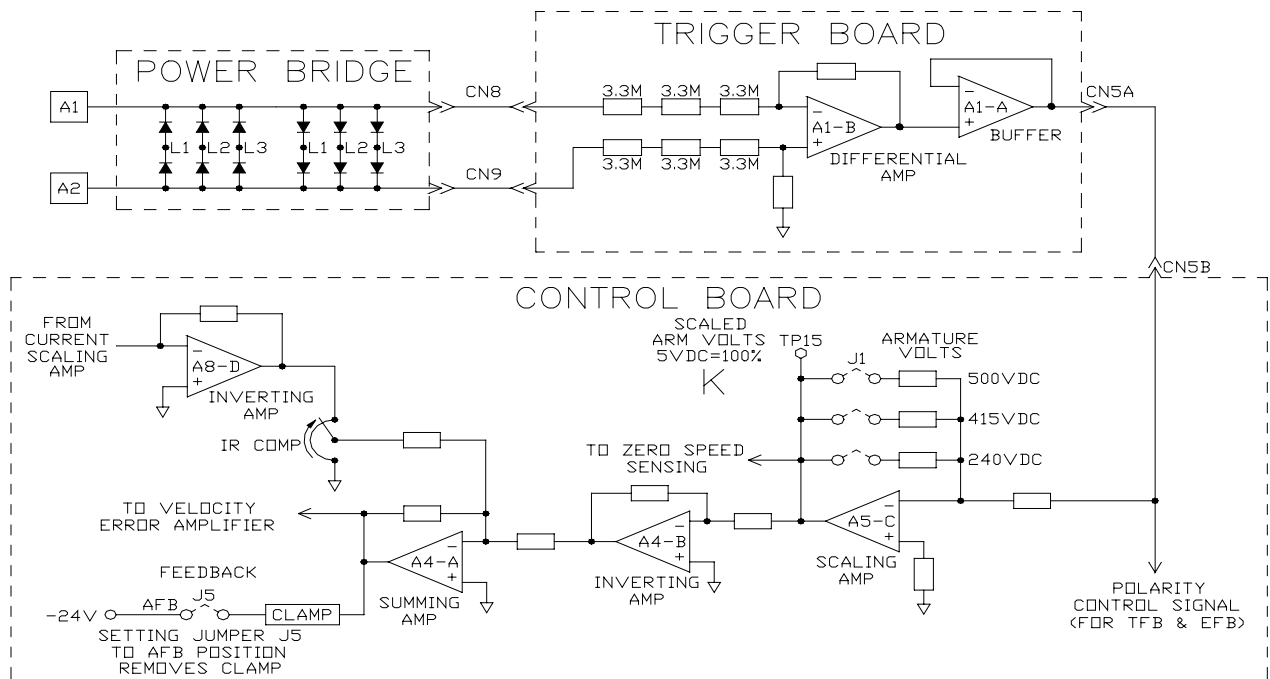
POWER BRIDGE

A1

A2

L1 L2 L3 L1 L2 L3

CN8

CN9

TRIGGER BOARD

3.3M 3.3M 3.3M

3.3M 3.3M 3.3M

A1-B

DIFFERENTIAL AMP

A1-A

BUFFER

CN5A

CN5B

CONTROL BOARD

FROM CURRENT SCALING AMP

A8-D

INVERTING AMP

IR COMP

SCALED ARM VOLTS 5VDC=100%

K

TP15

J1

ARMATURE VOLTS

500VDC

415VDC

240VDC

TO ZERO SPEED SENSING

TO VELOCITY ERROR AMPLIFIER

A4-A

SUMMING AMP

A4-B

INVERTING AMP

A5-C

SCALING AMP

FEEDBACK

J5

-24V

AFB

CLAMP

SETTING JUMPER J5 TO AFB POSITION REMOVES CLAMP

POLARITY CONTROL SIGNAL (FOR TFB & EFB)